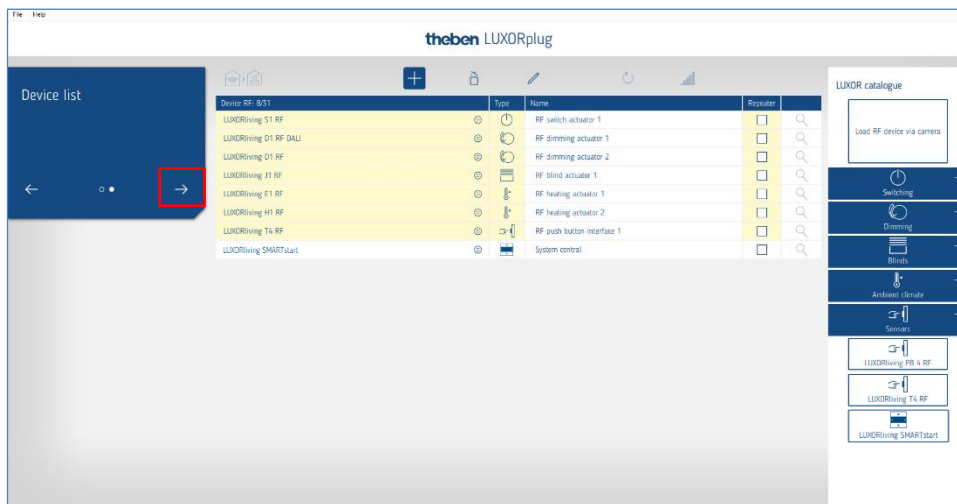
File Help

theben LUXORplug

Device list

| Device RF: 8/31 | Type | Name | Repeater |
|---|---|---|---|
| LUXORliving S1 RF | | RF switch actuator 1 | |
| LUXORliving D1 RF DALI | | RF dimming actuator 1 | |
| LUXORliving D1 RF | | RF dimming actuator 2 | |
| LUXORliving J1 RF | | RF blind actuator 1 | |
| LUXORliving E1 RF | | RF heating actuator 1 | |
| LUXORliving H1 RF | | RF heating actuator 2 | |
| LUXORliving T4 RF | | RF push button interface 1 | |
| LUXORliving SMARTstart | | System central | |

LUXOR catalogue

Load RF device via camera

Switching

Dimming

Blinds

Ambient climate

Sensors

LUXORliving PB 4 RF

LUXORliving T4 RF

LUXORliving SMARTstart